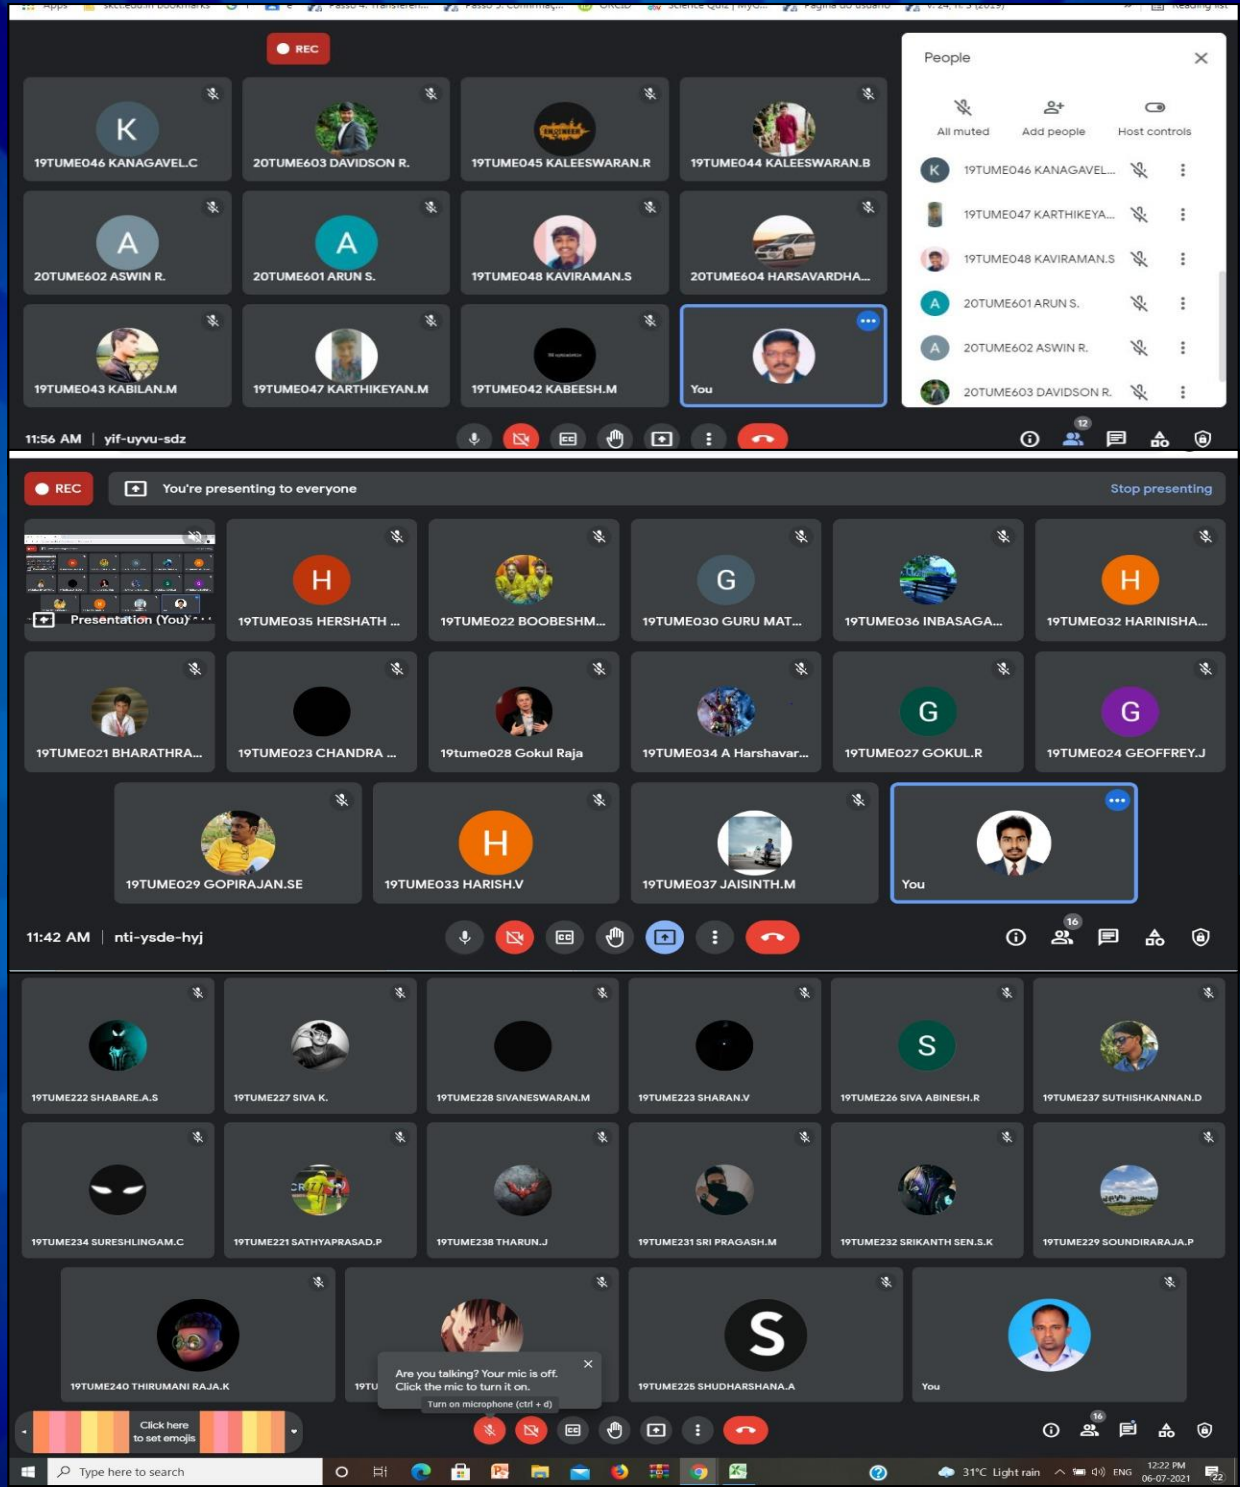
REC

K
19TUME046 KANAGAVEL.C
20TUME603 DAVIDSON R.
19TUME045 KALEESWARAN.R
19TUME044 KALEESWARAN.B
A
20TUME602 ASWIN R.
A
20TUME601 ARUN S.
19TUME048 KAVIRAMAN.S
20TUME604 HARSAVARDHA...
19TUME043 KABILAN.M
19TUME047 KARTHIKEYAN.M
19TUME042 KABEESH.M
You

People
All muted
Add people
Host controls
19TUME046 KANAGAVEL...
19TUME047 KARTHIKEYA...
19TUME048 KAVIRAMAN.S
20TUME601 ARUN S.
20TUME602 ASWIN R.
20TUME603 DAVIDSON R.

11:56 AM | yif-uyvu-sdz
12

REC
You're presenting to everyone
Stop presenting

Presentation (You)
H
19TUME035 HERSHATH ...
19TUME022 BOOBESHM...
G
19TUME030 GURU MAT...
19TUME036 INBASAGA...
H
19TUME032 HARINISHA...
19TUME021 BHARATHRA...
19TUME023 CHANDRA ...
19tume028 Gokul Raja
19TUME034 A Harshavar...
G
19TUME027 GOKUL.R
G
19TUME024 GEOFFREY.J
19TUME029 GOPIRAJAN.SE
H
19TUME033 HARISH.V
19TUME037 JAISINTH.M
You

11:42 AM | nti-ysde-hyj
16

19TUME222 SHABARE.A.S
19TUME227 SIVA K.
19TUME228 SIVANESWARAN.M
19TUME223 SHARAN.V
S
19TUME226 SIVA ABINESH.R
19TUME237 SUTHISHKANNAN.D
19TUME234 SURESHLINGAM.C
19TUME221 SATHYAPRASAD.P
19TUME238 THARUN.J
19TUME231 SRI PRAGASH.M
19TUME232 SRIKANTH SEN.S.K
19TUME229 SOUNDIRARAJA.P
19TUME240 THIRUMANI RAJA.K
19TU
Are you talking? Your mic is off. Click the mic to turn it on.
Turn on microphone (ctrl + d)
S
19TUME225 SHUDHARSHANA.A
You

Click here to set emojis
16

Type here to search
31°C Light rain
ENG
12:22 PM
06-07-2021